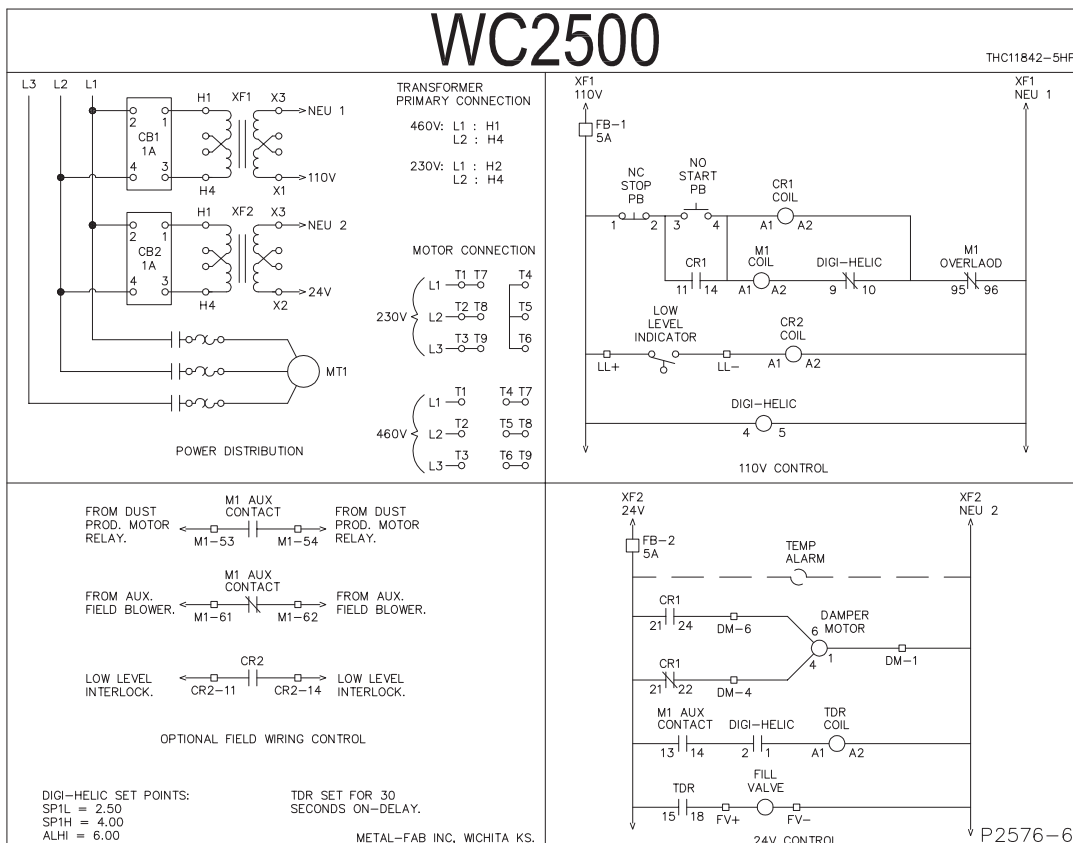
WC2500

THC11842-5HF

L3 L2 L1

CB1 1A
2 1
4 3

H1 XF1 X3
NEU 1
H4 X1
110V

CB2 1A
2 1
4 3

H1 XF2 X3
NEU 2
H4 X2
24V

MT1

POWER DISTRIBUTION

TRANSFORMER PRIMARY CONNECTION

460V: L1 : H1
L2 : H4

230V: L1 : H2
L2 : H4

MOTOR CONNECTION

230V
L1 T1 T7 T4
L2 T2 T8 T5
L3 T3 T9 T6

460V
L1 T1 T4 T7
L2 T2 T5 T8
L3 T3 T6 T9

XF1 110V

XF1 NEU 1

FB-1 5A

NC STOP PB
1 2

NO START PB
3 4

CR1 COIL
A1 A2

CR1
11 14

M1 COIL
A1 A2

DIGI-HELIC
9 10

M1 OVERLAOD
95 96

LOW LEVEL INDICATOR
LL+ LL-

CR2 COIL
A1 A2

DIGI-HELIC
4 5

110V CONTROL

M1 AUX CONTACT
FROM DUST PROD. MOTOR RELAY. M1-53 M1-54 FROM DUST PROD. MOTOR RELAY.

M1 AUX CONTACT
FROM AUX. FIELD BLOWER. M1-61 M1-62 FROM AUX. FIELD BLOWER.

CR2
LOW LEVEL INTERLOCK. CR2-11 CR2-14 LOW LEVEL INTERLOCK.

OPTIONAL FIELD WIRING CONTROL

DIGI-HELIC SET POINTS:
SP1L = 2.50
SP1H = 4.00
ALHI = 6.00

TDR SET FOR 30 SECONDS ON-DELAY.

METAL-FAB INC. WICHITA KS.

XF2 24V

XF2 NEU 2

FB-2 5A

TEMP ALARM

CR1
21 24 DM-6

DAMPER MOTOR
6
4 1 DM-1

CR1
21 22 DM-4

M1 AUX CONTACT
13 14

DIGI-HELIC
2 1

TDR COIL
A1 A2

TDR
15 18

FILL VALVE
FV+ FV-

24V CONTROL

P2576-6